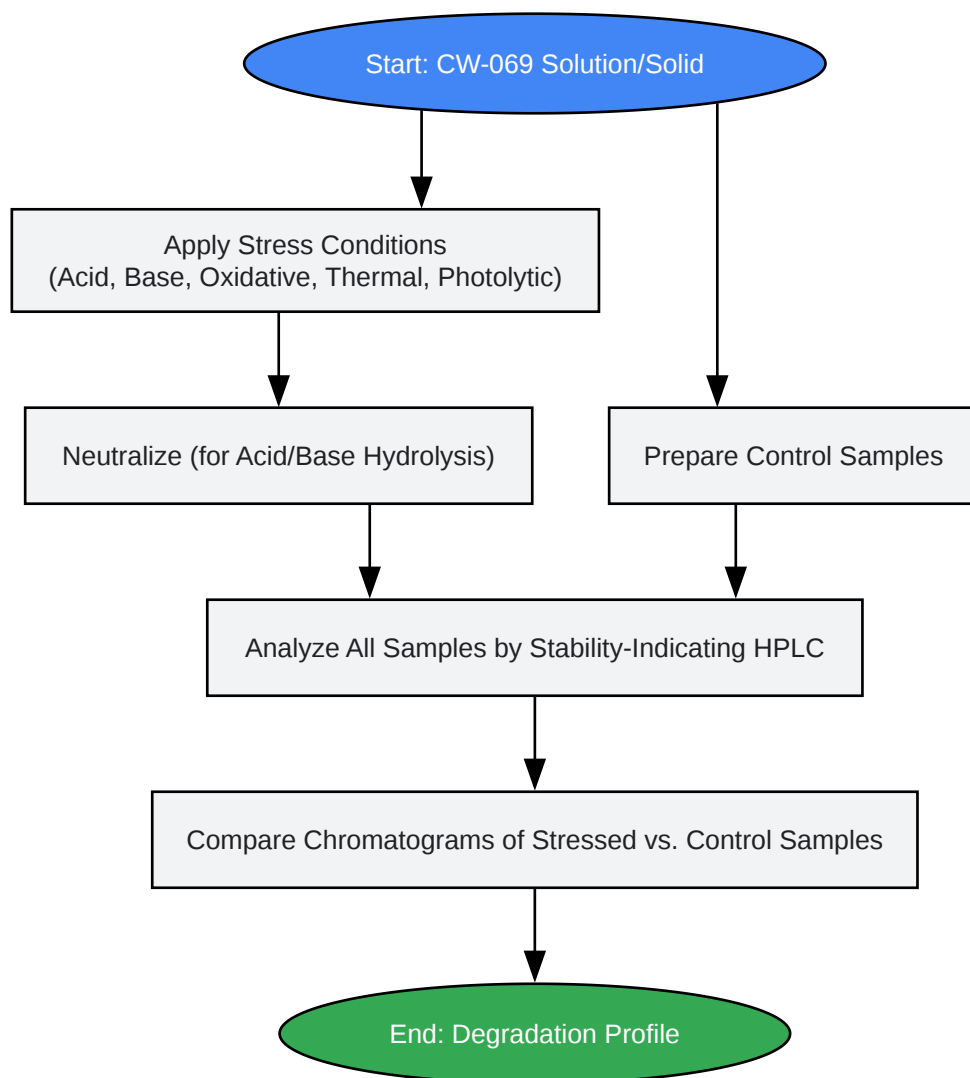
Start: CW-069 Solution/Solid

Apply Stress Conditions
(Acid, Base, Oxidative, Thermal, Photolytic)

Neutralize (for Acid/Base Hydrolysis)

Prepare Control Samples

Analyze All Samples by Stability-Indicating HPLC

Compare Chromatograms of Stressed vs. Control Samples

End: Degradation Profile